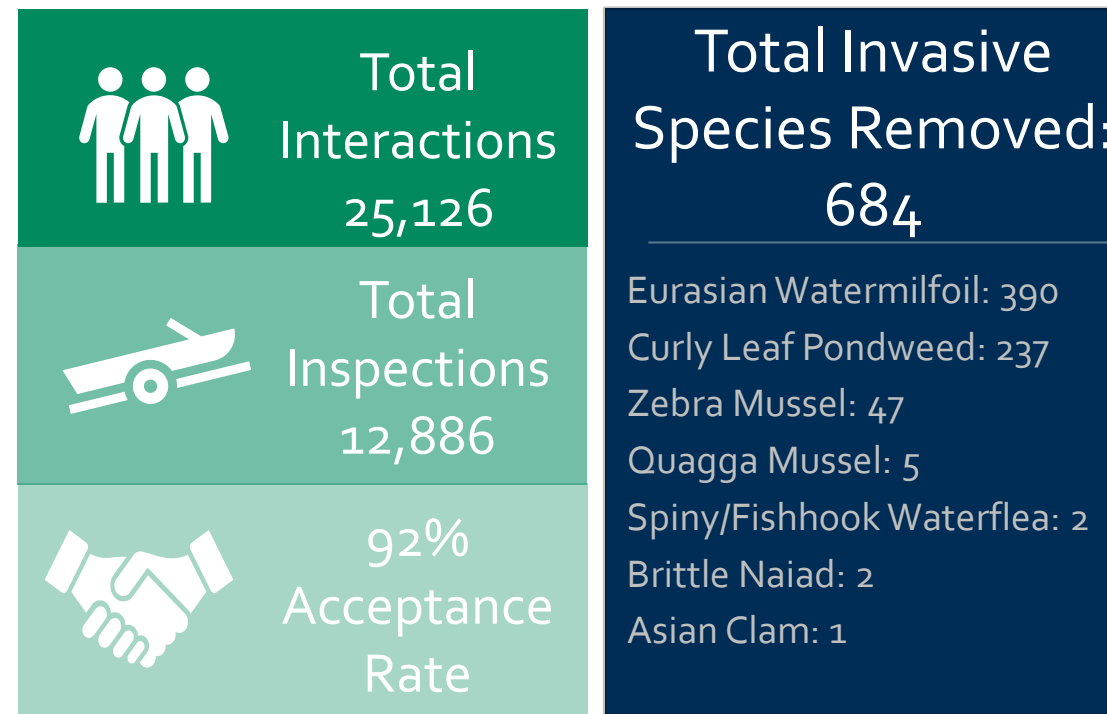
Total Interactions 25,126

Total Inspections 12,886

92% Acceptance Rate

Total Invasive Species Removed: 684

Eurasian Watermilfoil: 390
Curly Leaf Pondweed: 237
Zebra Mussel: 47
Quagga Mussel: 5
Spiny/Fishhook Waterflea: 2
Brittle Naiad: 2
Asian Clam: 1